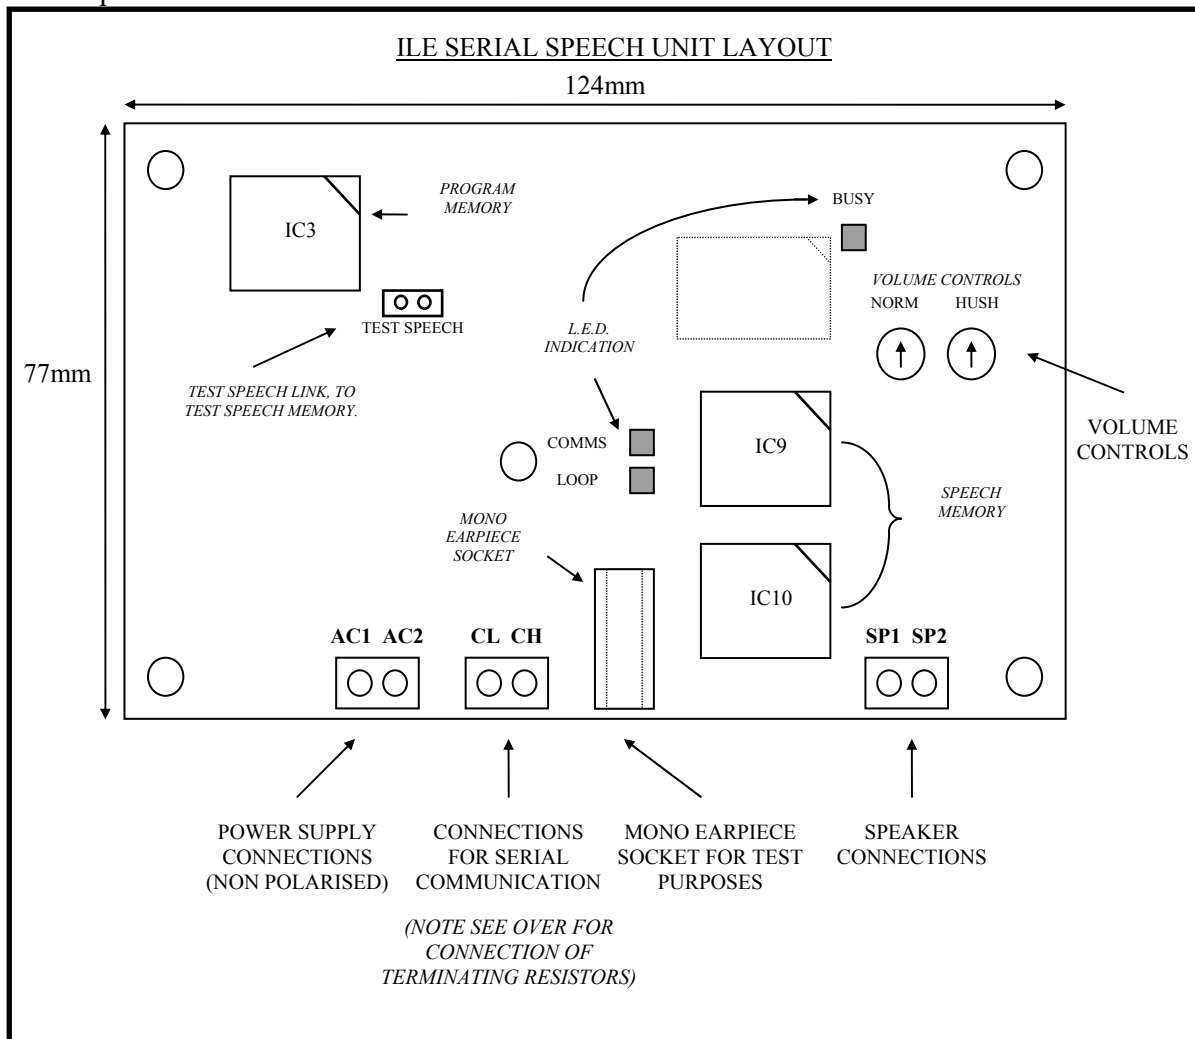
ILE SERIAL SPEECH UNIT LAYOUT

124mm

77mm

IC3

PROGRAM MEMORY

BUSY

TEST SPEECH

VOLUME CONTROLS

NORM HUSH

L.E.D. INDICATION

TEST SPEECH LINK, TO TEST SPEECH MEMORY.

VOLUME CONTROLS

COMMS

LOOP

IC9

SPEECH MEMORY

MONO EARPIECE SOCKET

IC10

AC1 AC2

CL CH

SP1 SP2

POWER SUPPLY CONNECTIONS (NON POLARISED)

CONNECTIONS FOR SERIAL COMMUNICATION

MONO EARPIECE SOCKET FOR TEST PURPOSES

SPEAKER CONNECTIONS

(NOTE SEE OVER FOR CONNECTION OF TERMINATING RESISTORS)